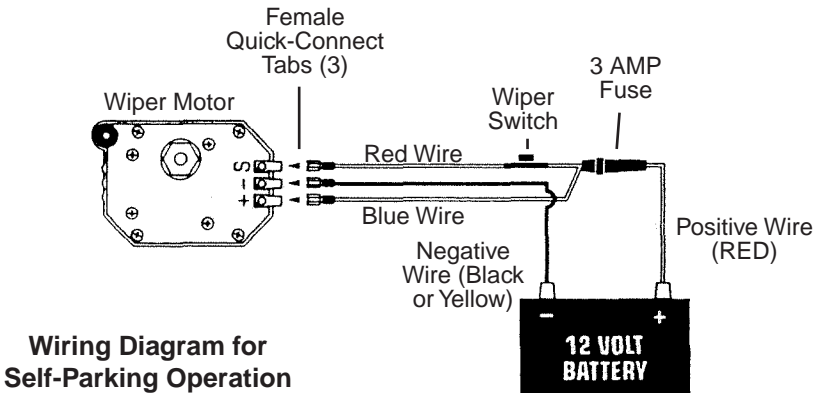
Female Quick-Connect Tabs (3)

Wiper Motor

3 AMP Fuse

Wiper Switch

S
–
+

Red Wire

Blue Wire

Negative Wire (Black or Yellow)

Positive Wire (RED)

–
+
12 VOLT BATTERY

**Wiring Diagram for Self-Parking Operation**